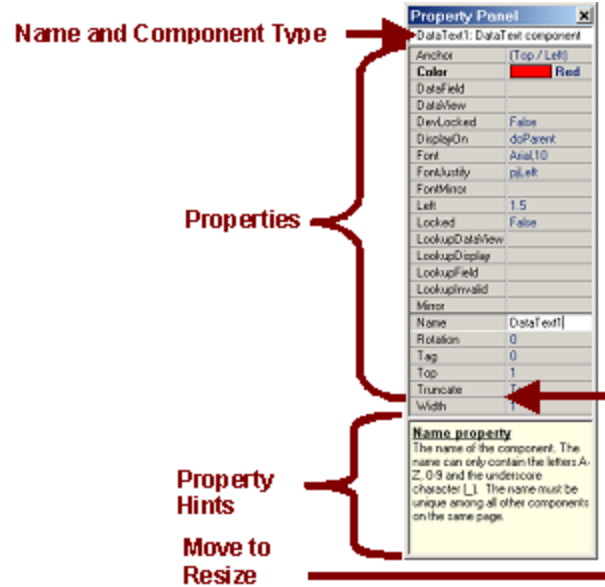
Name and Component Type

Property Panel

DataText1: DataText component

| Anchor | (Top / Left) |
|---|---|
| Color | Red |
| DataField | |
| DataView | |
| DevLocked | False |
| DisplayOn | doParent |
| Font | Arial,10 |
| FontJustify | pjLeft |
| FontMirror | |
| Left | 1.5 |
| Locked | False |
| LookupDataView | |
| LookupDisplay | |
| LookupField | |
| LookupInvalid | |
| Mirror | |
| Name | DataText1 |
| Rotation | 0 |
| Tag | 0 |
| Top | 1 |
| Truncate | T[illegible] |
| Width | 1 |

Properties

Name property
The name of the component. The name can only contain the letters A-Z, 0-9 and the underscore character (_). The name must be unique among all other components on the same page.

Property Hints

Move to Resize